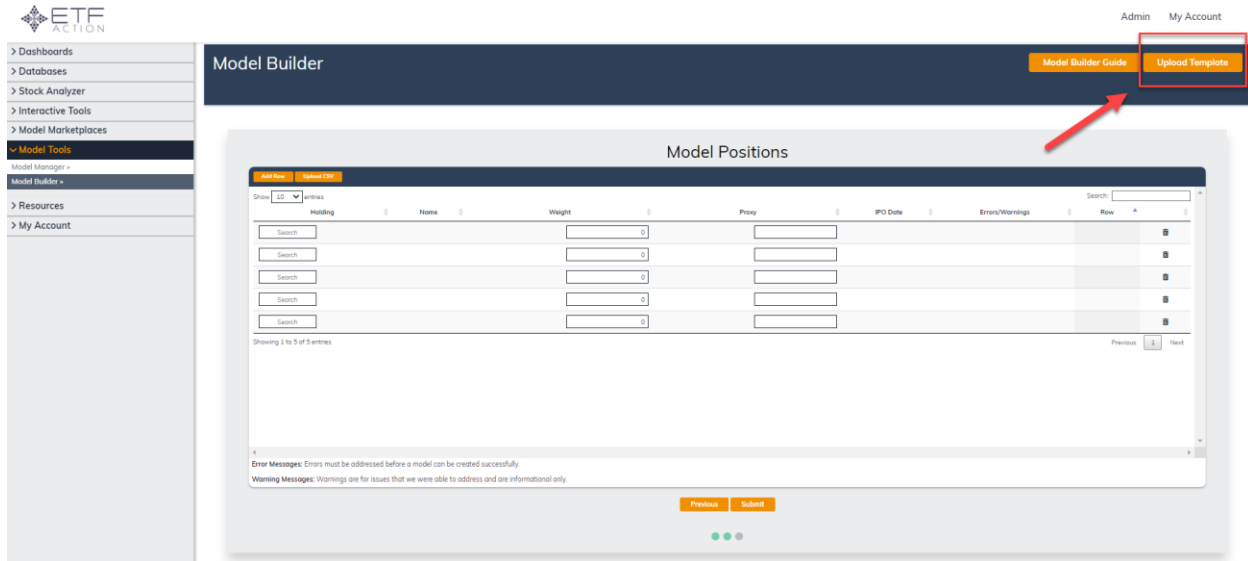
ETF ACTION

Admin My Account

> Dashboards
> Databases
> Stock Analyzer
> Interactive Tools
> Model Marketplaces
Model Tools
Model Manager »
Model Builder »
> Resources
> My Account

Model Builder

Model Builder Guide
Upload Template

Model Positions

Add Row Upload CSV

Show 10 entries

Search:

| Holding | Name | Weight | Proxy | IPO Date | Errors/Warnings | Row | |
|---|---|---|---|---|---|---|---|
| Search | | 0 | | | | | |
| Search | | 0 | | | | | |
| Search | | 0 | | | | | |
| Search | | 0 | | | | | |
| Search | | 0 | | | | | |

Showing 1 to 5 of 5 entries

Previous 1 Next

Error Messages: Errors must be addressed before a model can be created successfully.

Warning Messages: Warnings are for issues that we were able to address and are informational only.

Previous Submit